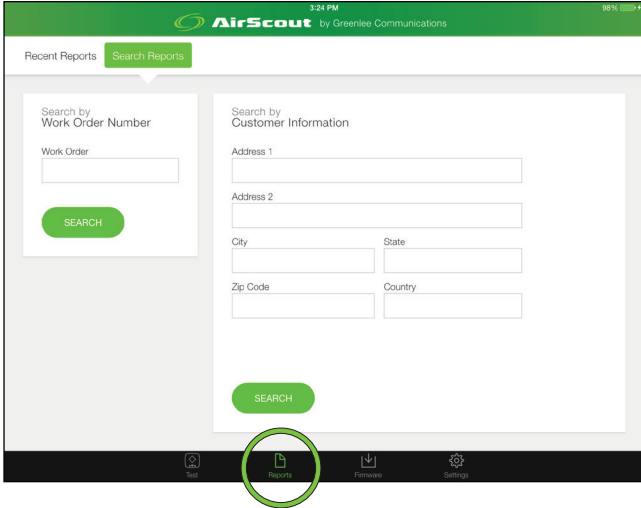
3:24 PM
98%

AirScout by Greenlee Communications

Recent Reports
Search Reports

Search by
Work Order Number

Work Order

SEARCH

Search by
Customer Information

Address 1

Address 2

City

State

Zip Code

Country

SEARCH

Test
Reports
Firmware
Settings